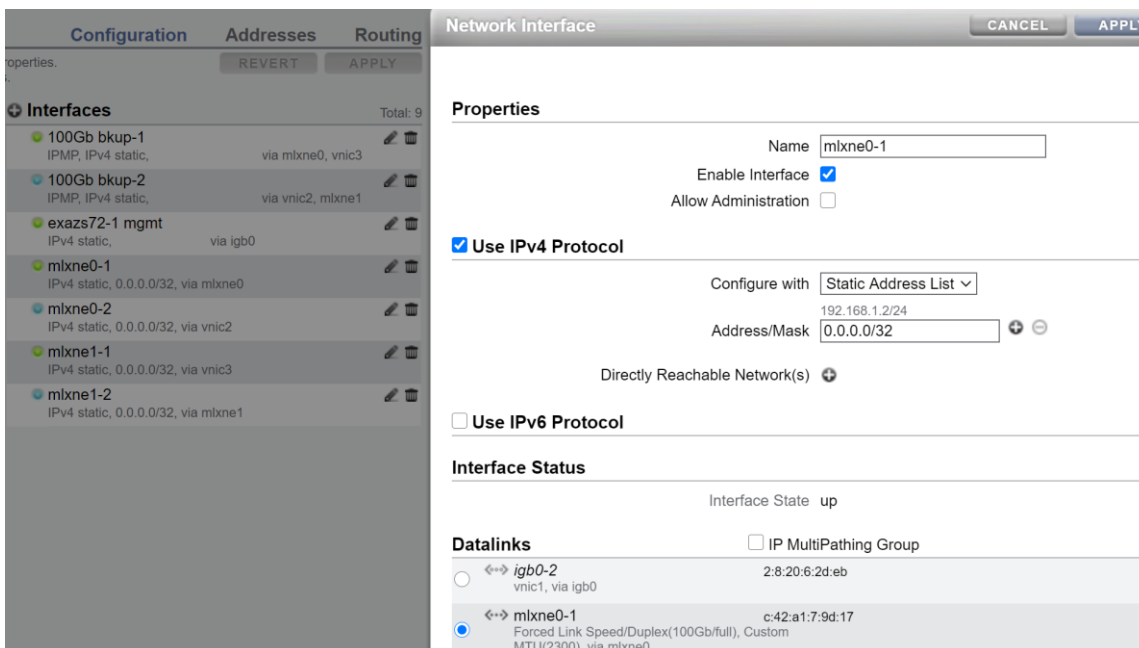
Configuration Addresses Routing

roperties.

REVERT APPLY

Interfaces Total: 9

100Gb bkup-1
IPMP, IPv4 static, via mlxne0, vnic3

100Gb bkup-2
IPMP, IPv4 static, via vnic2, mlxne1

exazs72-1 mgmt
IPv4 static, via igb0

mlxne0-1
IPv4 static, 0.0.0.0/32, via mlxne0

mlxne0-2
IPv4 static, 0.0.0.0/32, via vnic2

mlxne1-1
IPv4 static, 0.0.0.0/32, via vnic3

mlxne1-2
IPv4 static, 0.0.0.0/32, via mlxne1

Network Interface

CANCEL APPL

Properties

Name mlxne0-1

Enable Interface

Allow Administration

Use IPv4 Protocol

Configure with Static Address List

192.168.1.2/24
Address/Mask 0.0.0.0/32

Directly Reachable Network(s)

Use IPv6 Protocol

Interface Status

Interface State up

Datalinks

IP MultiPathing Group

igb0-2
vnic1, via igb0
2:8:20:6:2d:eb

mlxne0-1
Forced Link Speed/Duplex(100Gb/full), Custom MTU(2300), via mlxne0
c:42:a1:7:9d:17